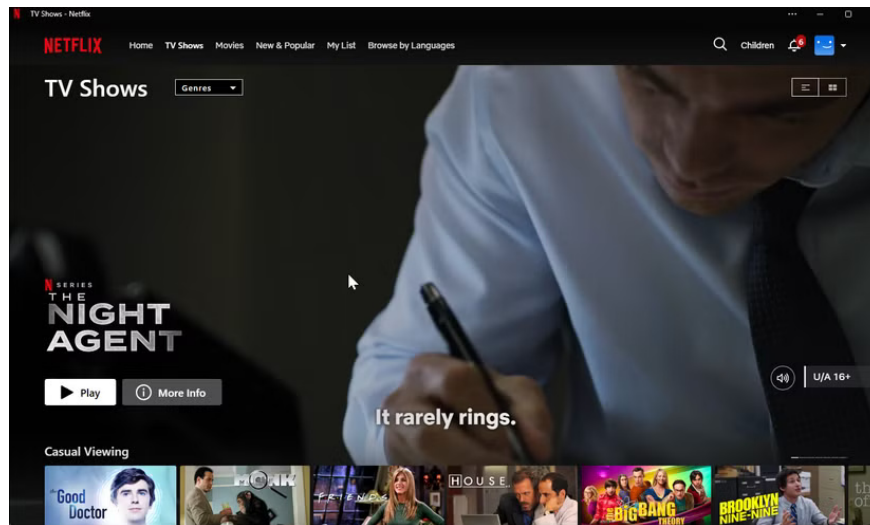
TV Shows - Netflix

NETFLIX Home TV Shows Movies New & Popular My List Browse by Languages

Children 6

TV Shows Genres

N SERIES
THE NIGHT AGENT

Play More Info

U/A 16+

It rarely rings.

Casual Viewing

The Good Doctor MONK FRIENDS HOUSE THE BIG BANG THEORY BROOKLYN NINE-NINE